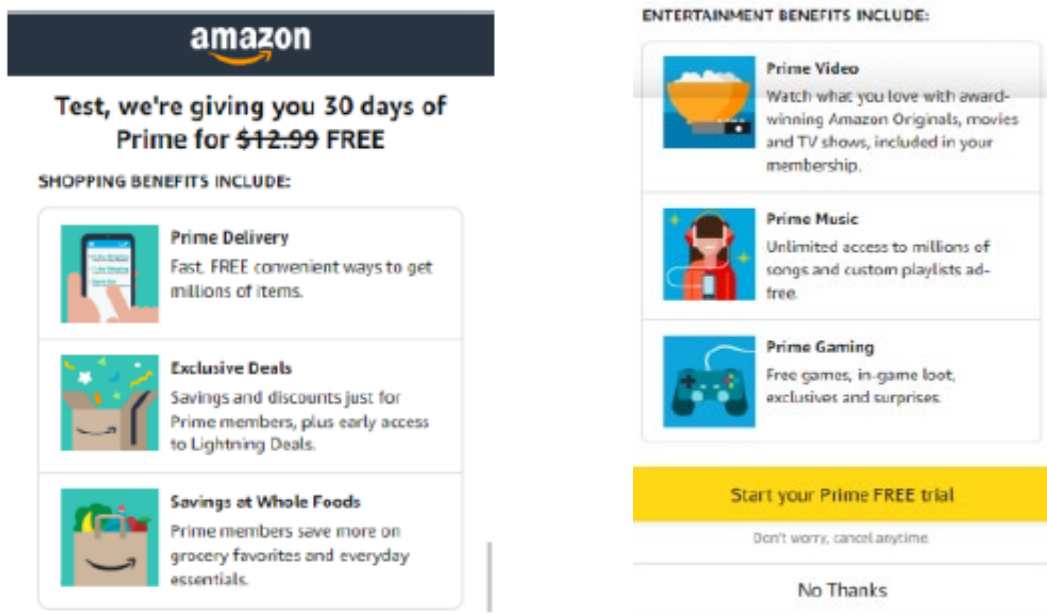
amazon

Test, we're giving you 30 days of Prime for ~~$12.99~~ FREE

SHOPPING BENEFITS INCLUDE:

Prime Delivery
Fast, FREE convenient ways to get millions of items.

Exclusive Deals
Savings and discounts just for Prime members, plus early access to Lightning Deals.

Savings at Whole Foods
Prime members save more on grocery favorites and everyday essentials.

ENTERTAINMENT BENEFITS INCLUDE:

Prime Video
Watch what you love with award-winning Amazon Originals, movies and TV shows, included in your membership.

Prime Music
Unlimited access to millions of songs and custom playlists ad-free.

Prime Gaming
Free games, in-game loot, exclusives and surprises.

Start your Prime FREE trial

Don't worry, cancel anytime.

No Thanks